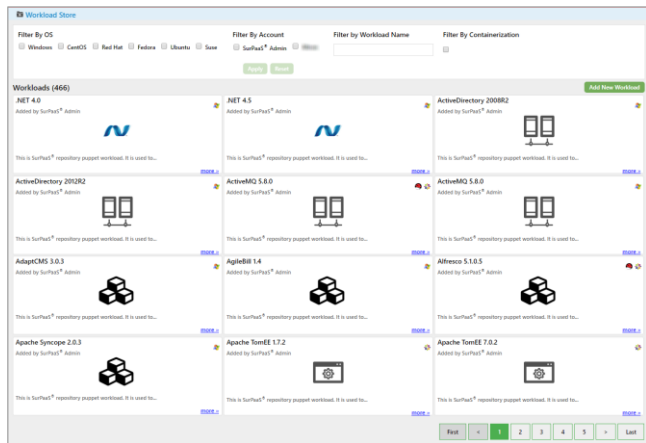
Workload Store

Filter By OS
Windows CentOS Red Hat Fedora Ubuntu Suse

Filter By Account
SurPaaS® Admin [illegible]

Filter by Workload Name

Filter By Containerization

Apply Reset

Workloads (466)

Add New Workload

.NET 4.0
Added by SurPaaS® Admin
This is SurPaaS® repository puppet workload. It is used to...
more »

.NET 4.5
Added by SurPaaS® Admin
This is SurPaaS® repository puppet workload. It is used to...
more »

ActiveDirectory 2008R2
Added by SurPaaS® Admin
This is SurPaaS® repository puppet workload. It is used to...
more »

ActiveDirectory 2012R2
Added by SurPaaS® Admin
This is SurPaaS® repository puppet workload. It is used to...
more »

ActiveMQ 5.8.0
Added by SurPaaS® Admin
This is SurPaaS® repository puppet workload. It is used to...
more »

ActiveMQ 5.8.0
Added by SurPaaS® Admin
This is SurPaaS® repository puppet workload. It is used to...
more »

AdaptCMS 3.0.3
Added by SurPaaS® Admin
This is SurPaaS® repository puppet workload. It is used to...
more »

AgileBill 1.4
Added by SurPaaS® Admin
This is SurPaaS® repository puppet workload. It is used to...
more »

Alfresco 5.1.0.5
Added by SurPaaS® Admin
This is SurPaaS® repository puppet workload. It is used to...
more »

Apache Syncope 2.0.3
Added by SurPaaS® Admin
This is SurPaaS® repository puppet workload. It is used to...
more »

Apache TomEE 1.7.2
Added by SurPaaS® Admin
This is SurPaaS® repository puppet workload. It is used to...
more »

Apache TomEE 7.0.2
Added by SurPaaS® Admin
This is SurPaaS® repository puppet workload. It is used to...
more »

First « 1 2 3 4 5 » Last